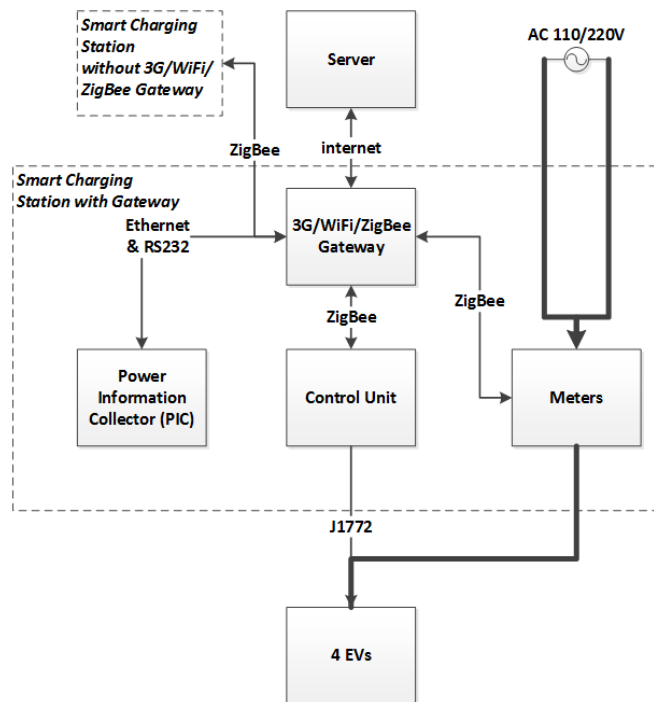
Smart Charging Station without 3G/WiFi/ ZigBee Gateway

Server

AC 110/220V

ZigBee

internet

Smart Charging Station with Gateway

Ethernet & RS232

3G/WiFi/ZigBee Gateway

ZigBee

ZigBee

Power Information Collector (PIC)

Control Unit

Meters

J1772

4 EVs